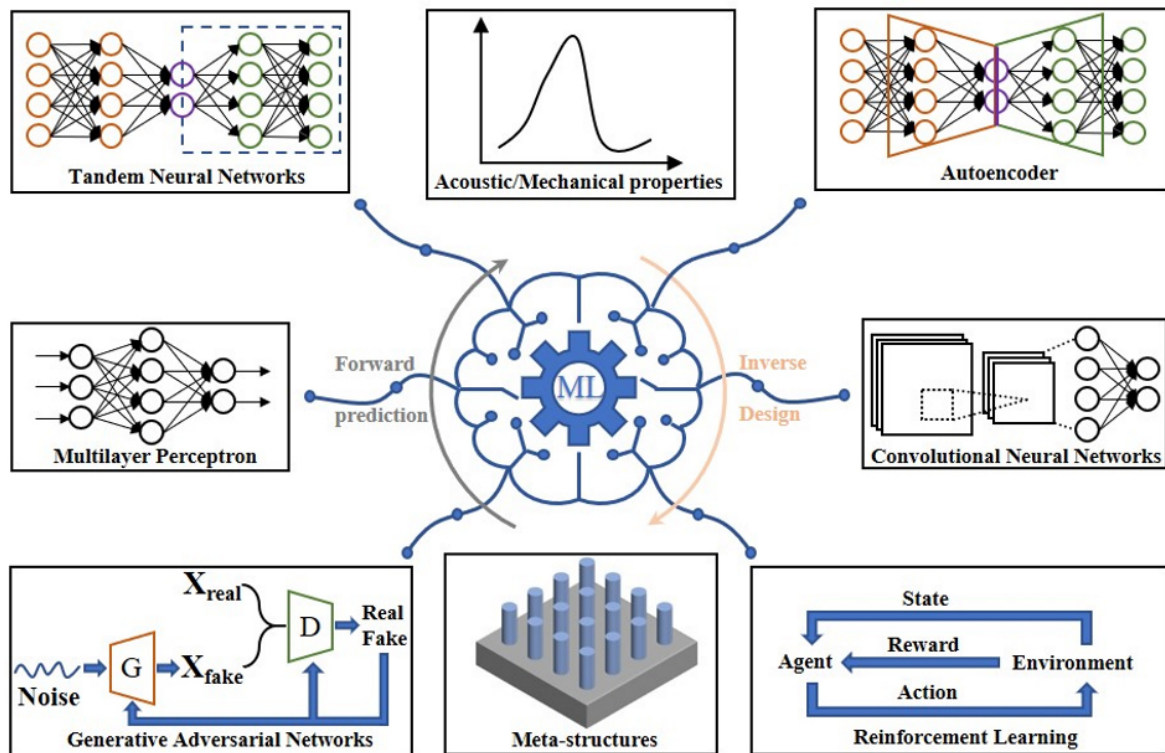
Tandem Neural Networks

Acoustic/Mechanical properties

Autoencoder

Forward prediction

ML

Inverse Design

Multilayer Perceptron

Convolutional Neural Networks

$X_{real}$

D

Real Fake

Noise

G

$X_{fake}$

Generative Adversarial Networks

Meta-structures

State

Reward

Agent

Environment

Action

Reinforcement Learning